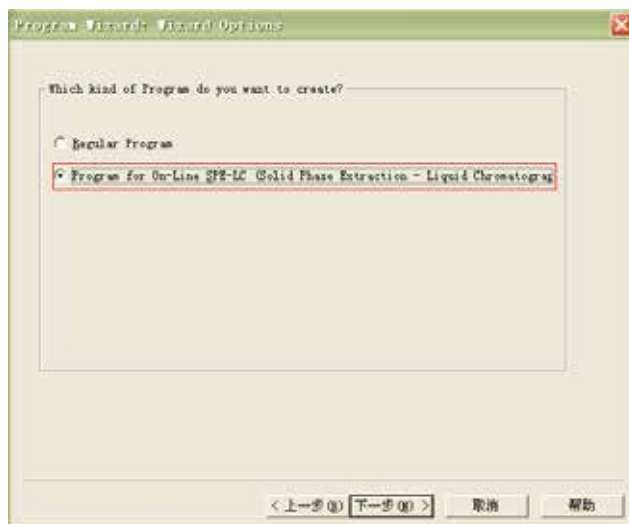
Program Wizard: Wizard Options

Which kind of Program do you want to create?

Regular Program

Program for On-Line SPE-LC (Solid Phase Extraction - Liquid Chromatograp

< 上一步(B) 下一步(N) > 取消 帮助